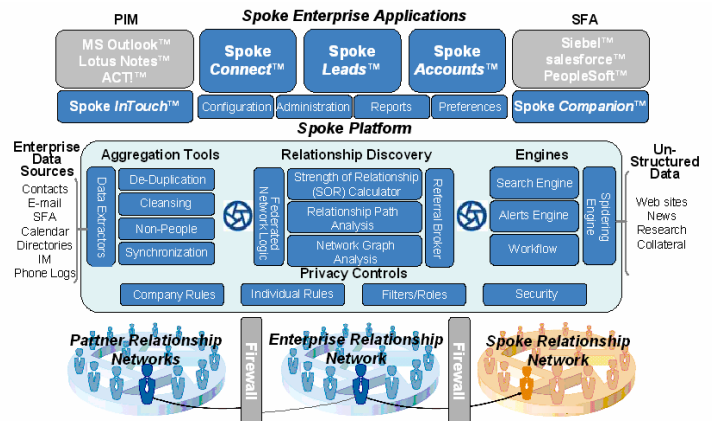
PIM

Spoke Enterprise Applications

SFA

MS Outlook™
Lotus Notes™
ACT!™

Spoke Connect™

Spoke Leads™

Spoke Accounts™

Siebel™
salesforce™
PeopleSoft™

Spoke InTouch™

Configuration

Administration

Reports

Preferences

Spoke Companion™

Spoke Platform

Enterprise Data Sources

Contacts
E-mail
SFA
Calendar
Directories
IM
Phone Logs

Aggregation Tools

Data Extractors

De-Duplication

Cleansing

Non-People

Synchronization

Relationship Discovery

Federated Network Logic

Strength of Relationship (SOR) Calculator

Relationship Path Analysis

Network Graph Analysis

Referral Broker

Engines

Search Engine

Alerts Engine

Workflow

Spidering Engine

Un-Structured Data

Web sites
News
Research
Collateral

Privacy Controls

Company Rules

Individual Rules

Filters/Roles

Security

Partner Relationship Networks

Firewall

Enterprise Relationship Network

Firewall

Spoke Relationship Network